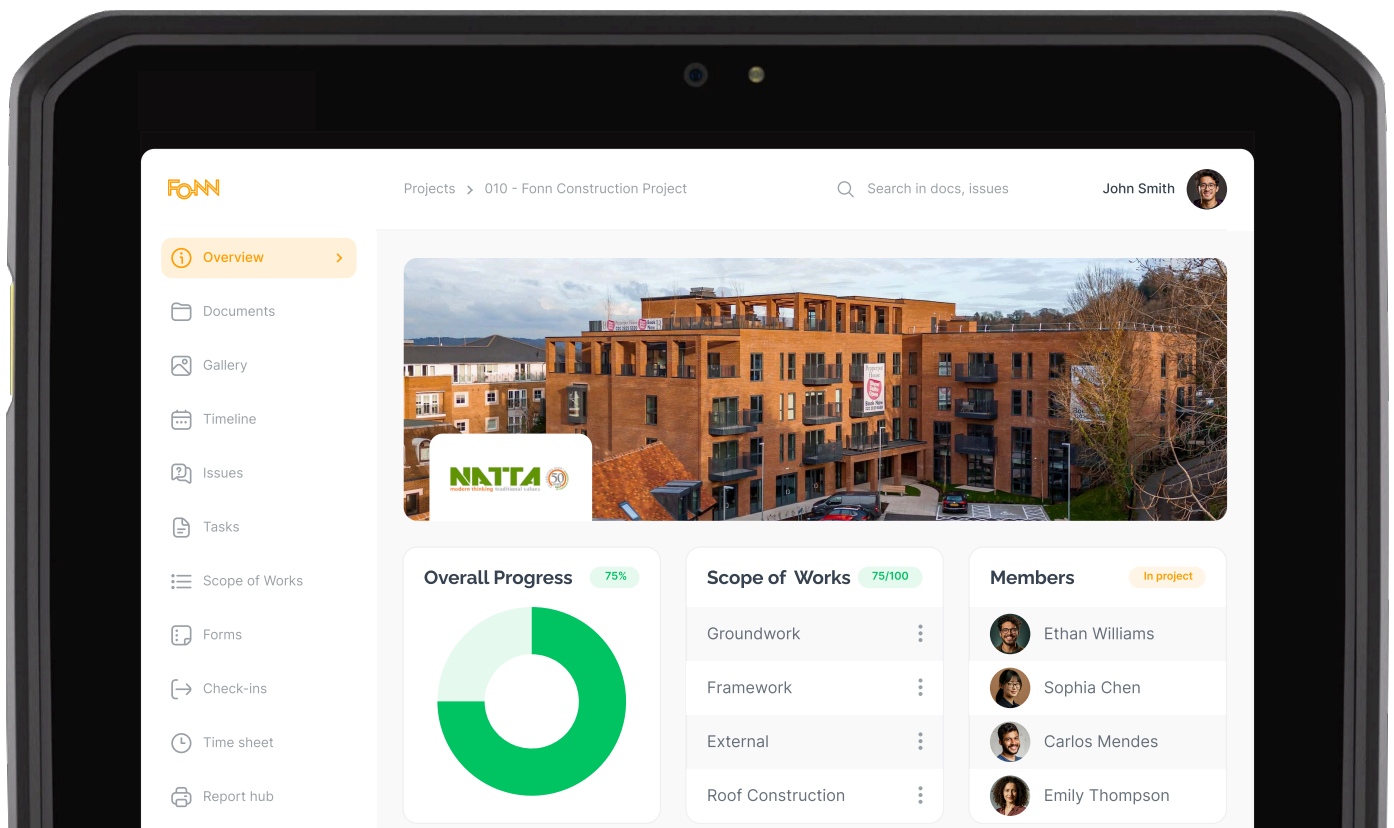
FONN

Projects > 010 - Fonn Construction Project

Search in docs, issues

John Smith

Overview

Documents

Gallery

Timeline

Issues

Tasks

Scope of Works

Forms

Check-ins

Time sheet

Report hub

NATTA
modern thinking traditional values
50

Overall Progress 75%

Scope of Works 75/100

Groundwork

Framework

External

Roof Construction

Members In project

Ethan Williams

Sophia Chen

Carlos Mendes

Emily Thompson